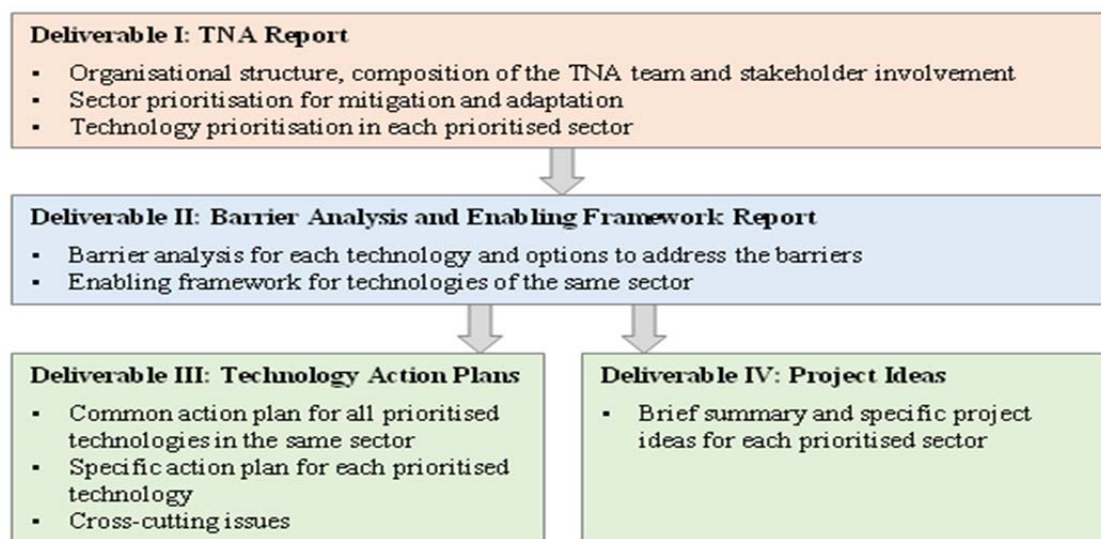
Deliverable I: TNA Report

- Organisational structure, composition of the TNA team and stakeholder involvement
- Sector prioritisation for mitigation and adaptation
- Technology prioritisation in each prioritised sector

Deliverable II: Barrier Analysis and Enabling Framework Report

- Barrier analysis for each technology and options to address the barriers
- Enabling framework for technologies of the same sector

Deliverable III: Technology Action Plans

- Common action plan for all prioritised technologies in the same sector
- Specific action plan for each prioritised technology
- Cross-cutting issues

Deliverable IV: Project Ideas

- Brief summary and specific project ideas for each prioritised sector